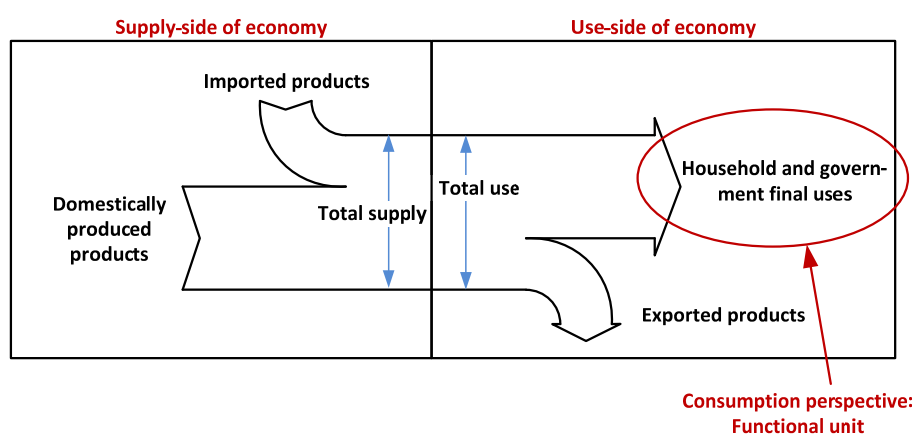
Supply-side of economy

Use-side of economy

Imported products

Domestically produced products

Total supply

Total use

Household and government final uses

Exported products

Consumption perspective: Functional unit